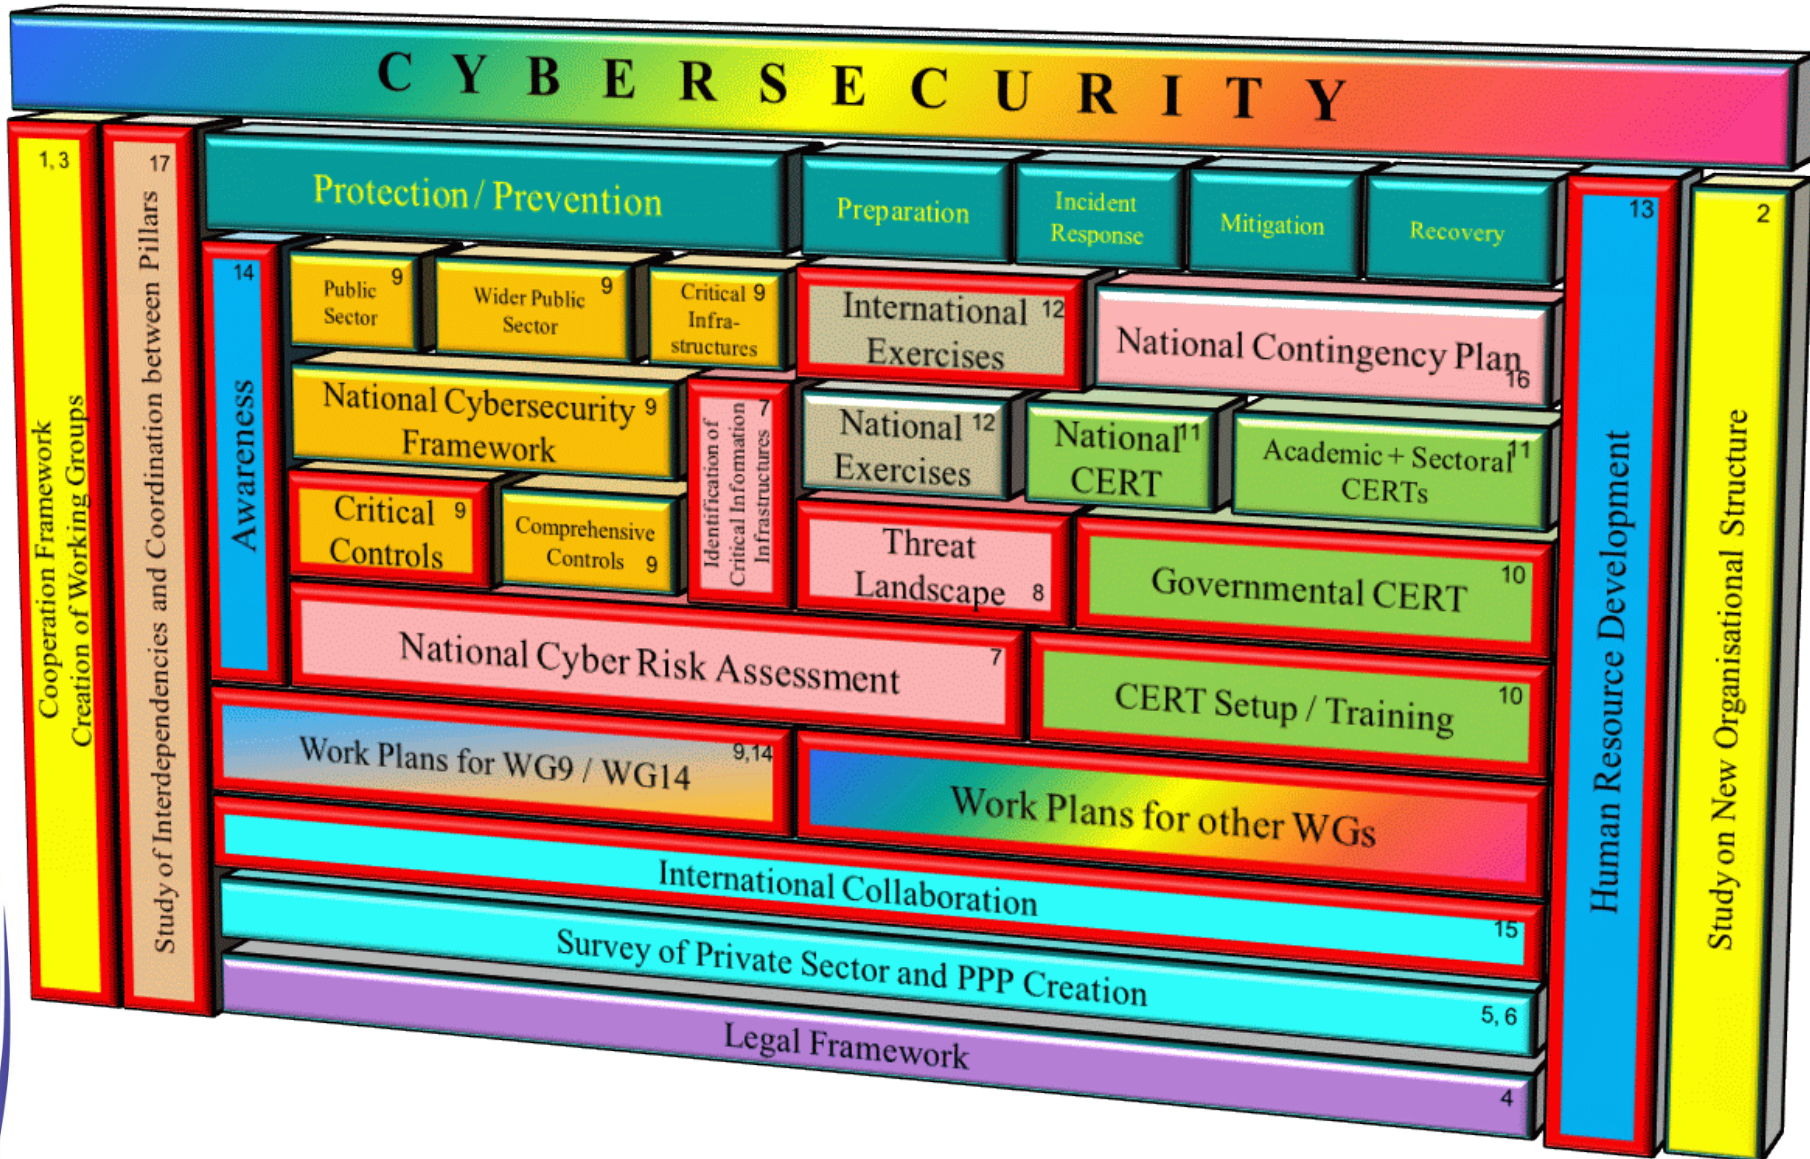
C Y B E R S E C U R I T Y

1, 3
Cooperation Framework
Creation of Working Groups

17
Study of Interdependencies and Coordination between Pillars

Protection / Prevention

Preparation

Incident Response

Mitigation

Recovery

14
Awareness

Public Sector 9

Wider Public Sector 9

Critical Infrastructures 9

International Exercises 12

National Contingency Plan 16

National Cybersecurity Framework 9

Identification of Critical Information Infrastructures 7

National Exercises 12

National CERT 11

Academic + Sectoral CERTs 11

Critical Controls 9

Comprehensive Controls 9

Threat Landscape 8

Governmental CERT 10

National Cyber Risk Assessment 7

CERT Setup / Training 10

Work Plans for WG9 / WG14 9,14

Work Plans for other WGs

International Collaboration 15

Survey of Private Sector and PPP Creation 5, 6

Legal Framework 4

13
Human Resource Development

2
Study on New Organisational Structure